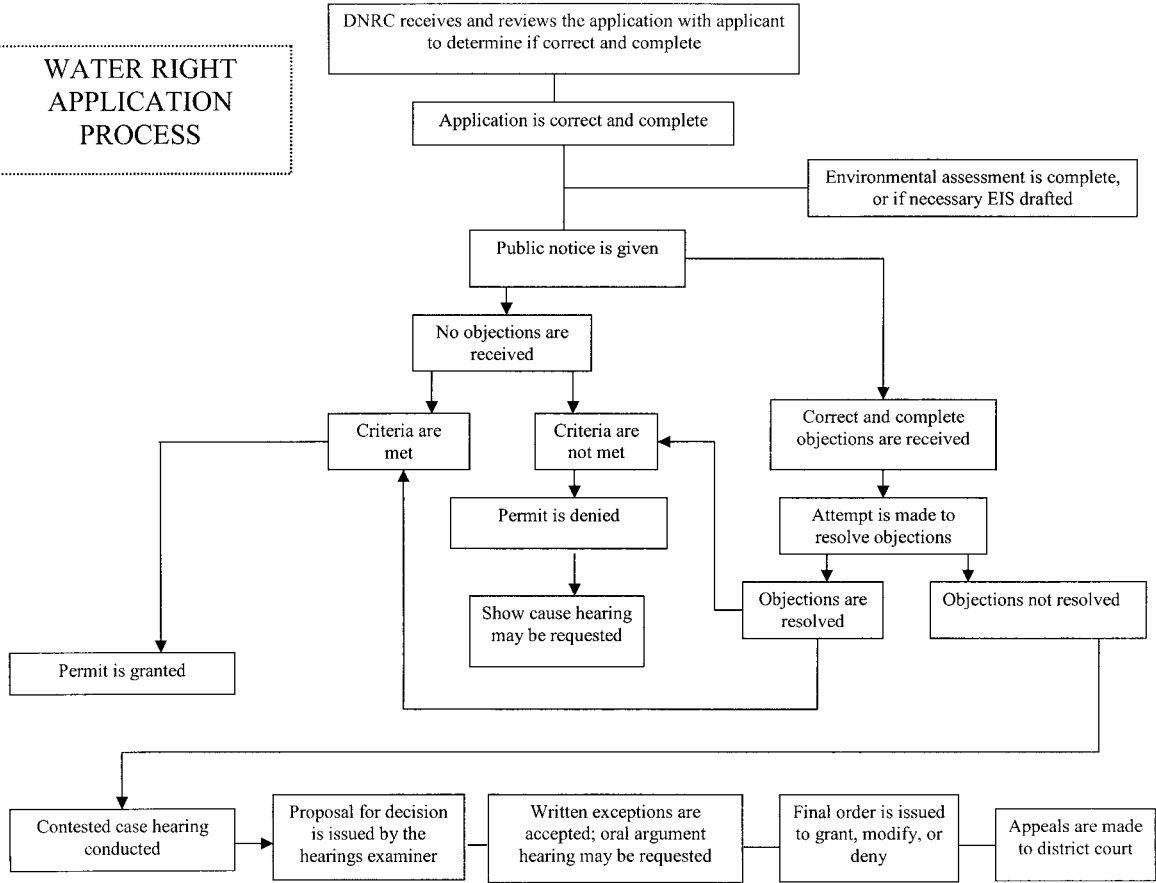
WATER RIGHT APPLICATION PROCESS

DNRC receives and reviews the application with applicant to determine if correct and complete

Application is correct and complete

Environmental assessment is complete, or if necessary EIS drafted

Public notice is given

No objections are received

Criteria are met

Criteria are not met

Correct and complete objections are received

Permit is denied

Attempt is made to resolve objections

Show cause hearing may be requested

Objections are resolved

Objections not resolved

Permit is granted

Contested case hearing conducted

Proposal for decision is issued by the hearings examiner

Written exceptions are accepted; oral argument hearing may be requested

Final order is issued to grant, modify, or deny

Appeals are made to district court